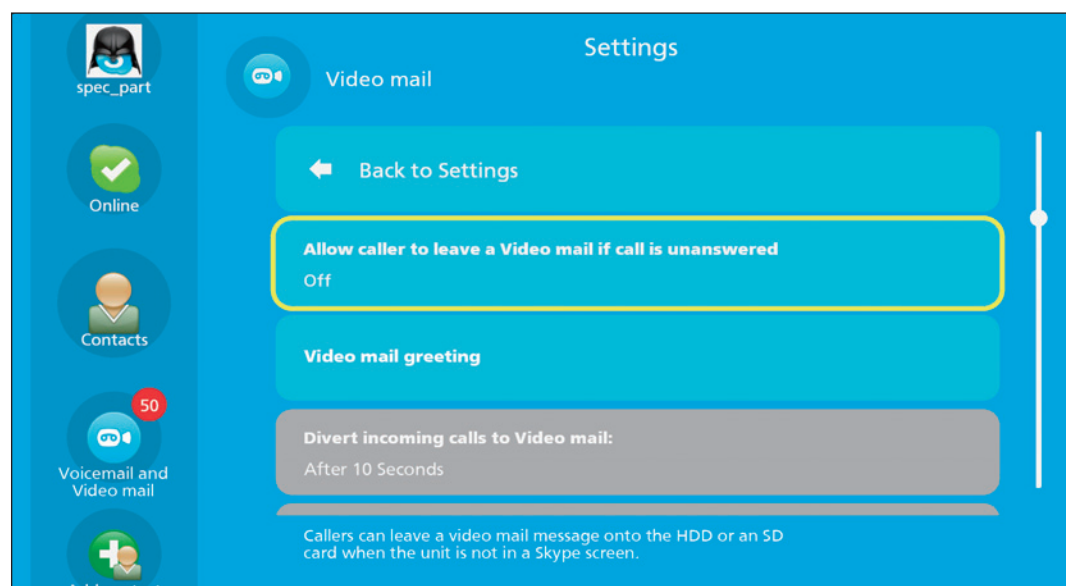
spec_part

Online

Contacts

50

Voicemail and Video mail

Settings

Video mail

Back to Settings

Allow caller to leave a Video mail if call is unanswered

Off

Video mail greeting

Divert incoming calls to Video mail:

After 10 Seconds

Callers can leave a video mail message onto the HDD or an SD card when the unit is not in a Skype screen.